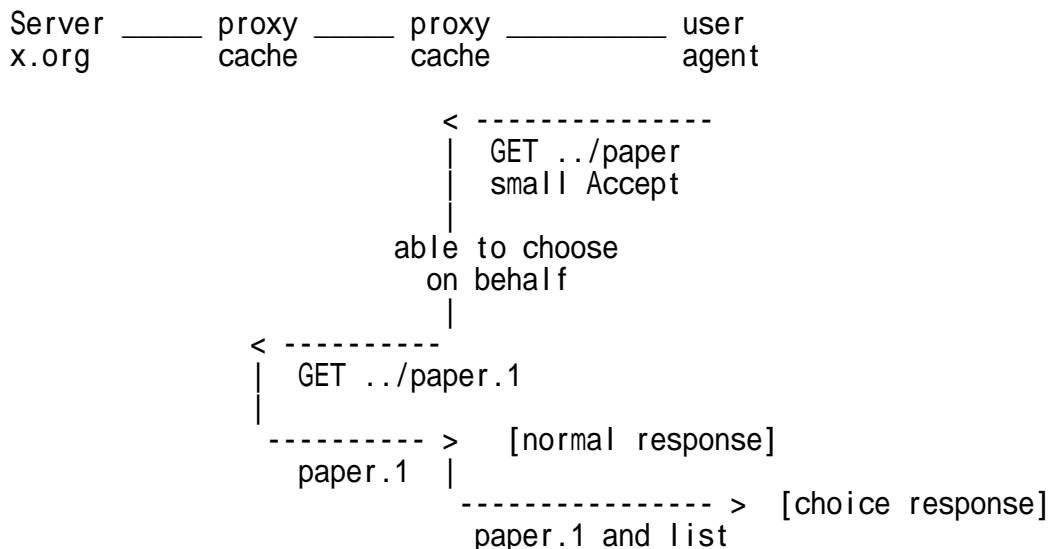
Server _____ proxy _____ proxy __________ user
x.org cache cache agent

< ---------------
| GET ../paper
| small Accept
|
able to choose
on behalf
|
< ----------
| GET ../paper.1
|
---------- > [normal response]
paper.1 |
---------------- > [choice response]
paper.1 and list